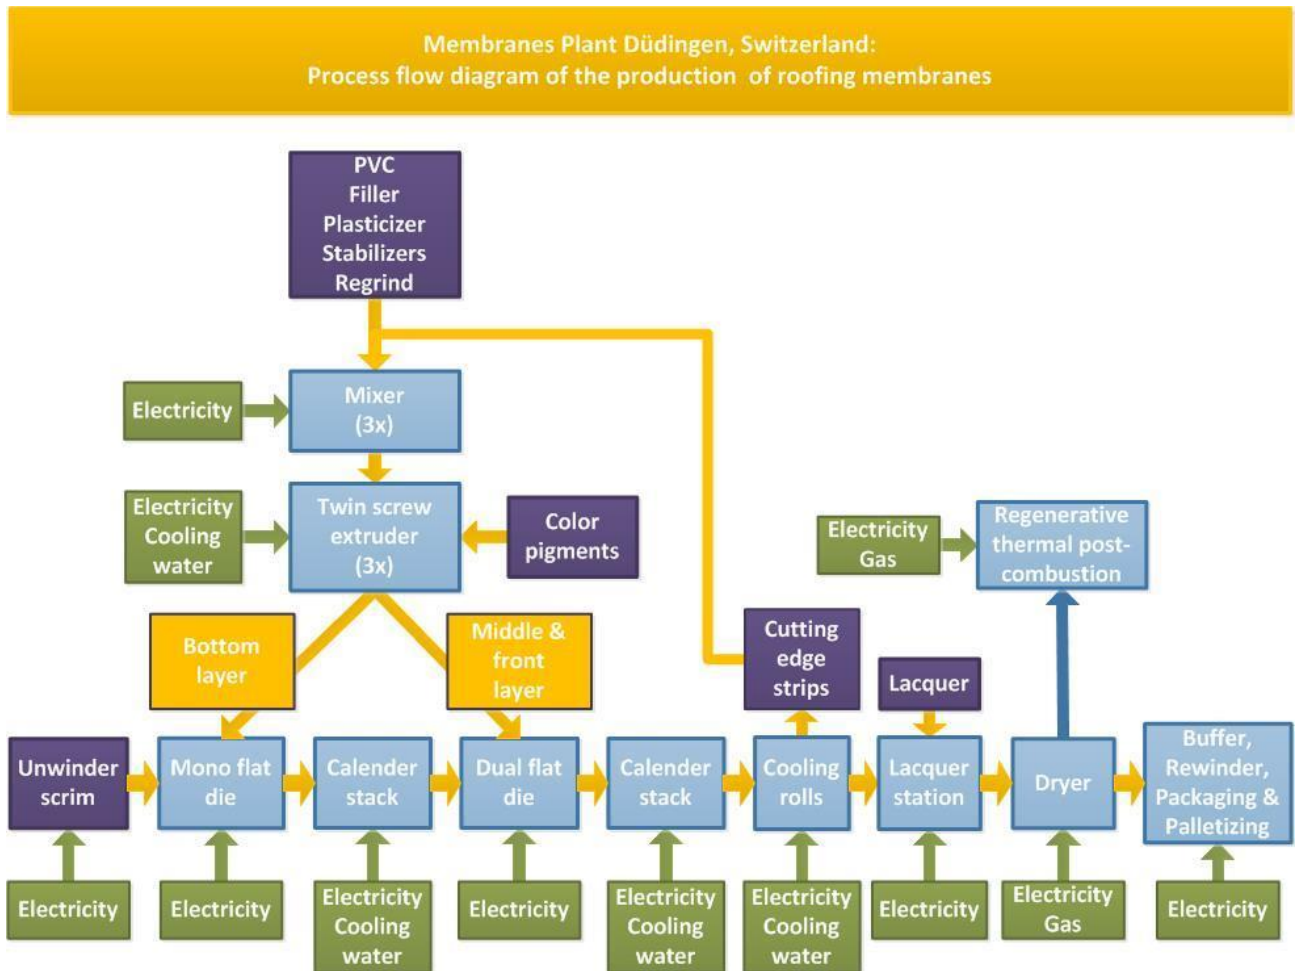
Membranes Plant Düdingen, Switzerland:
Process flow diagram of the production of roofing membranes

PVC
Filler
Plasticizer
Stabilizers
Regrind

Electricity

Mixer
(3x)

Electricity
Cooling water

Twin screw extruder
(3x)

Color pigments

Electricity
Gas

Regenerative thermal post-combustion

Bottom layer

Middle & front layer

Cutting edge strips

Lacquer

Unwinder scrim

Mono flat die

Calender stack

Dual flat die

Calender stack

Cooling rolls

Lacquer station

Dryer

Buffer, Rewinder, Packaging & Palletizing

Electricity

Electricity

Electricity
Cooling water

Electricity

Electricity
Cooling water

Electricity
Cooling water

Electricity

Electricity
Gas

Electricity